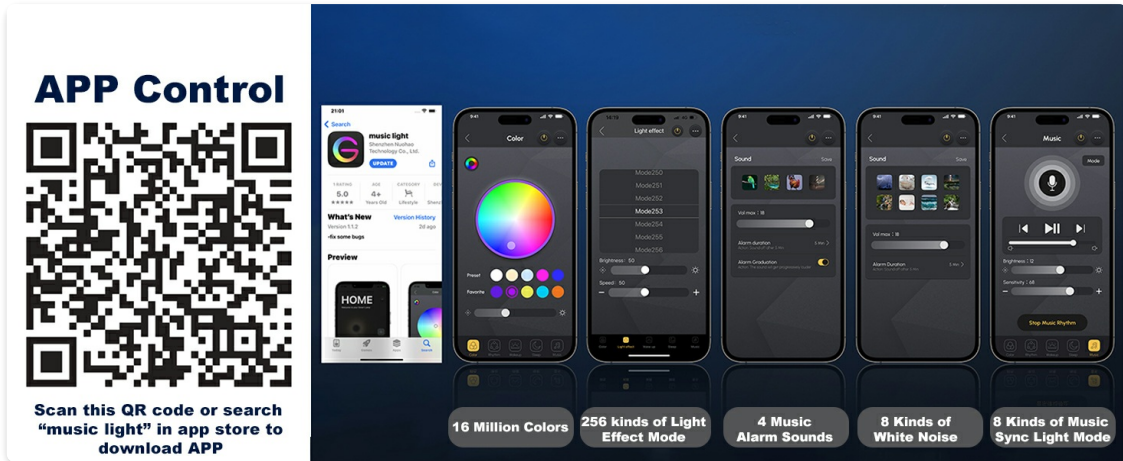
APP Control

Scan this QR code or search "music light" in app store to download APP

21:01
< Search
music light
Shenzhen Nuohao Technology Co., Ltd.
UPDATE
1 RATING 5.0 ★★★★★
AGE 4+ Years Old
CATEGORY Lifestyle
What's New
Version History
Version 1.1.2
2d ago
-fix some bugs
Preview
HOME

Color
Preset
Favorite

Light effect
Mode250
Mode251
Mode252
Mode253
Mode254
Mode255
Mode256
Brightness : 50
Speed : 50

Sound
Save
Vol max : 18
Alarm duration
Alarm Graduation

Sound
Save
Vol max : 18
Alarm Duration

Music
Mode
Brightness : 12
Sensitivity : 68
Stop Music Rhythm

16 Million Colors
256 kinds of Light Effect Mode
4 Music Alarm Sounds
8 Kinds of White Noise
8 Kinds of Music Sync Light Mode